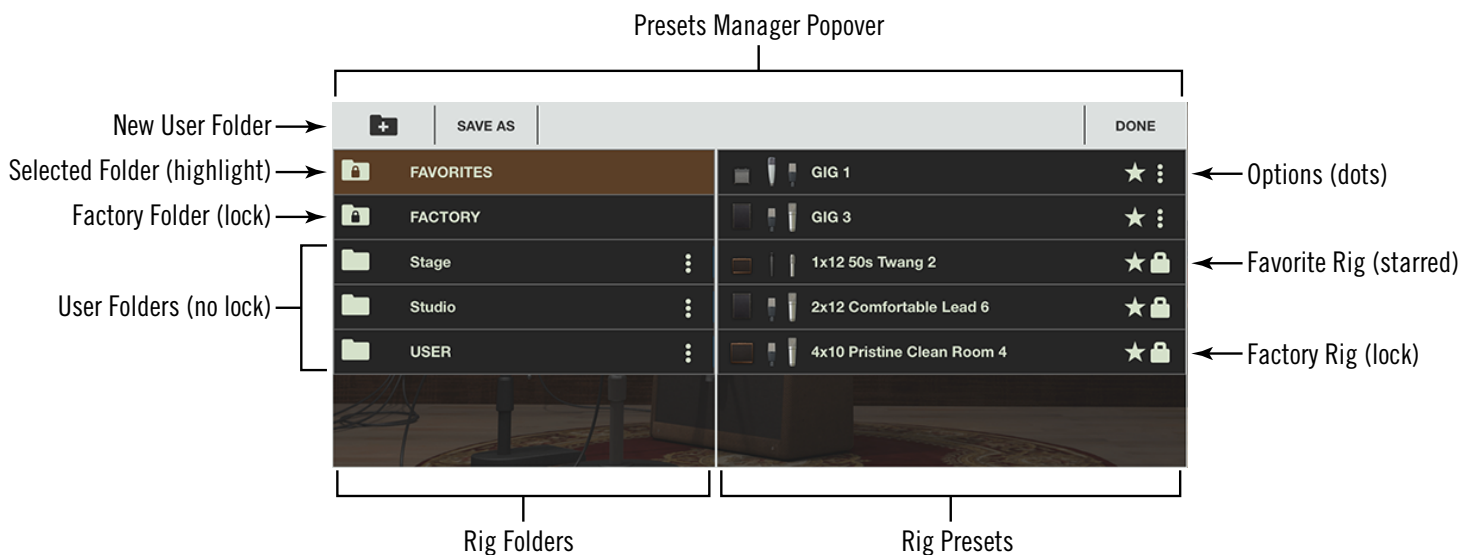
Presets Manager Popover

New User Folder

SAVE AS

DONE

Selected Folder (highlight)

FAVORITES

GIG 1

Options (dots)

Factory Folder (lock)

FACTORY

GIG 3

Stage

1x12 50s Twang 2

Favorite Rig (starred)

User Folders (no lock)

Studio

2x12 Comfortable Lead 6

USER

4x10 Pristine Clean Room 4

Factory Rig (lock)

Rig Folders

Rig Presets